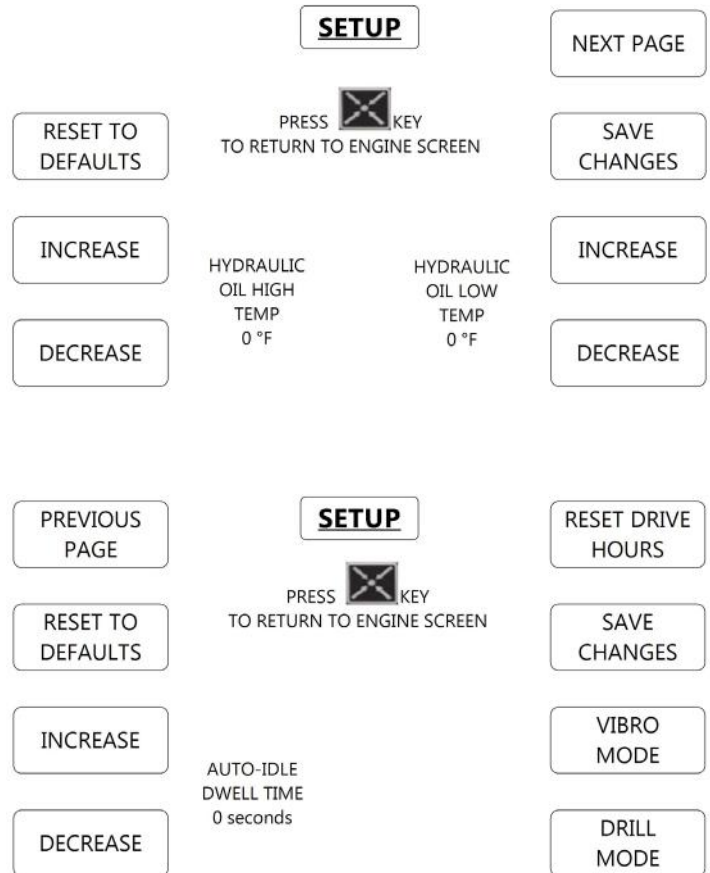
SETUP

NEXT PAGE

RESET TO DEFAULTS

PRESS KEY TO RETURN TO ENGINE SCREEN

SAVE CHANGES

INCREASE

HYDRAULIC OIL HIGH TEMP 0 °F

HYDRAULIC OIL LOW TEMP 0 °F

INCREASE

DECREASE

DECREASE

PREVIOUS PAGE

SETUP

RESET DRIVE HOURS

PRESS KEY TO RETURN TO ENGINE SCREEN

RESET TO DEFAULTS

SAVE CHANGES

INCREASE

VIBRO MODE

AUTO-IDLE DWELL TIME 0 seconds

DECREASE

DRILL MODE